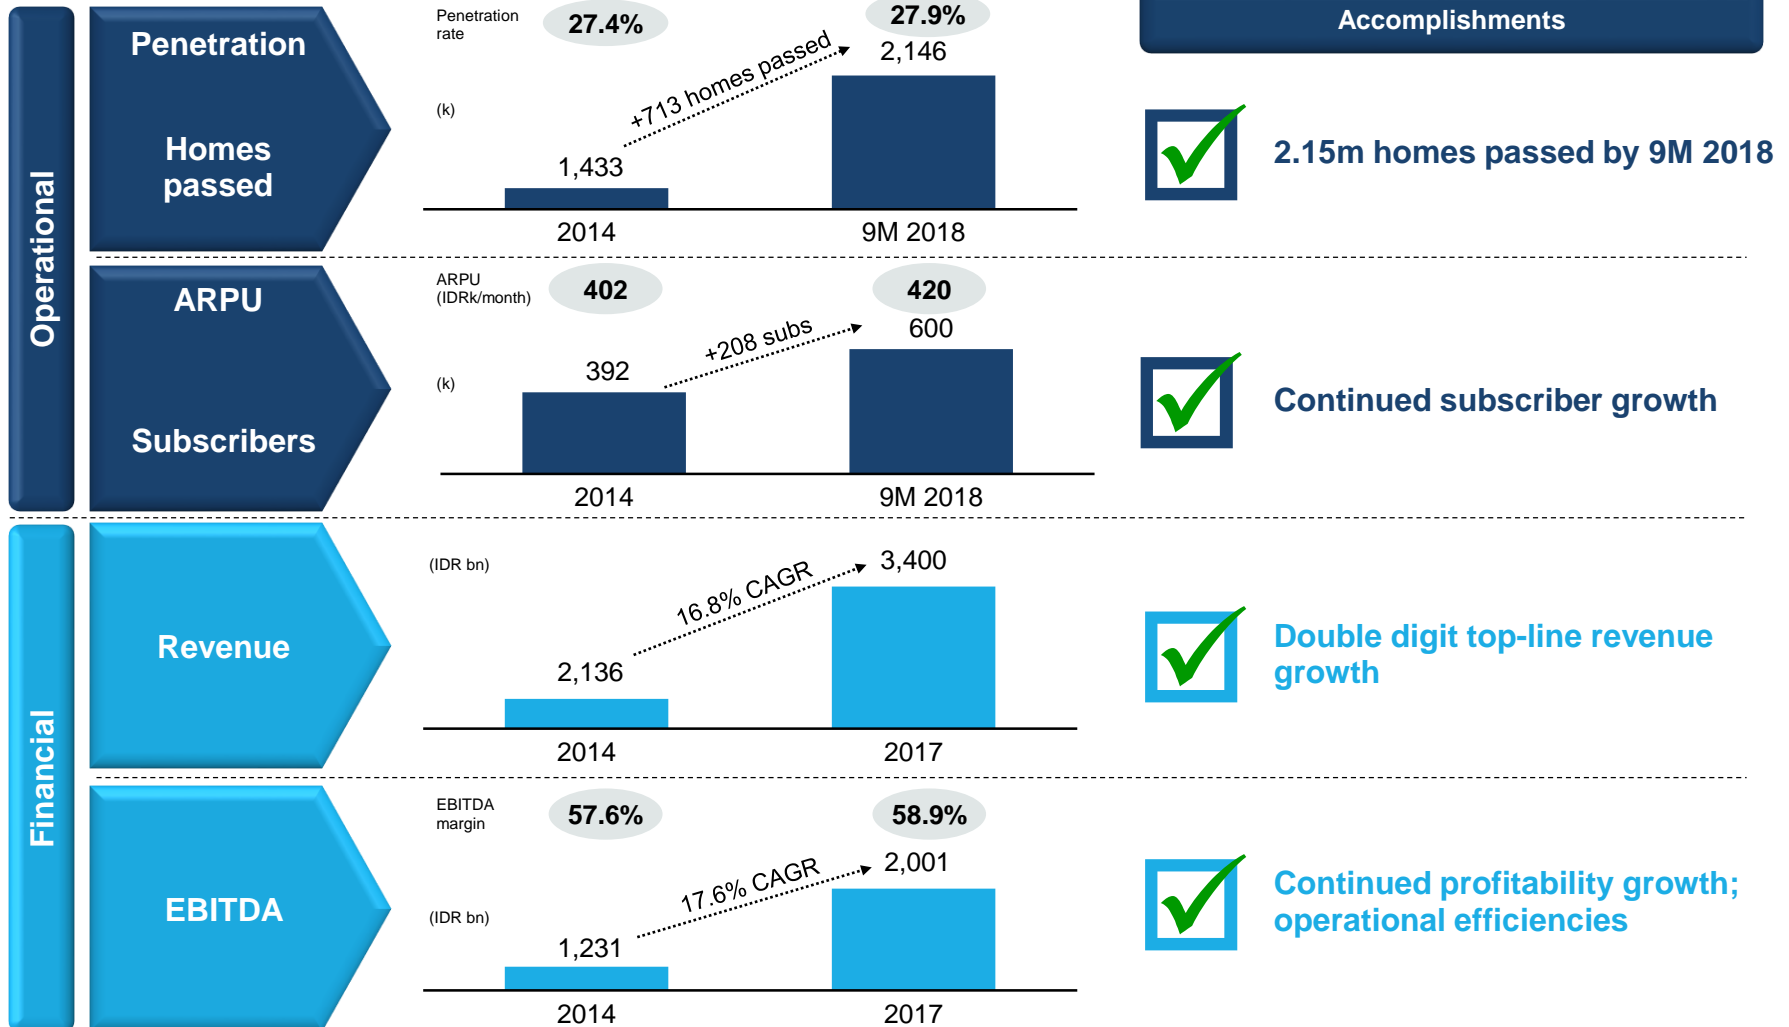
Operational

Penetration

Homes passed

Penetration rate 27.4% 27.9%

(k)

+713 homes passed

1,433 2,146

2014 9M 2018

Accomplishments

2.15m homes passed by 9M 2018

ARPU

Subscribers

ARPU (IDRk/month) 402 420

(k)

+208 subs

392 600

2014 9M 2018

Continued subscriber growth

Financial

Revenue

(IDR bn)

16.8% CAGR

2,136 3,400

2014 2017

Double digit top-line revenue growth

EBITDA

EBITDA margin 57.6% 58.9%

(IDR bn)

17.6% CAGR

1,231 2,001

2014 2017

Continued profitability growth; operational efficiencies